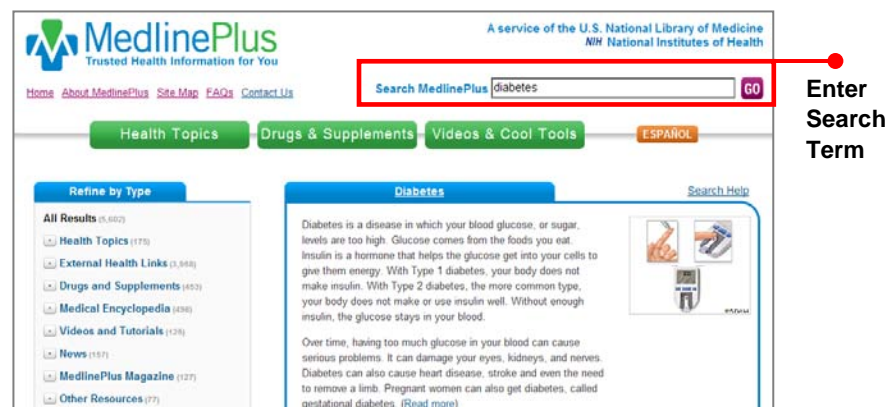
MedlinePlus
Trusted Health Information for You

A service of the U.S. National Library of Medicine
NIH National Institutes of Health

Home About MedlinePlus Site Map FAQs Contact Us

Search MedlinePlus diabetes GO

Enter Search Term

Health Topics Drugs & Supplements Videos & Cool Tools ESPAÑOL

Refine by Type

All Results (5,602)
Health Topics (175)
External Health Links (3,968)
Drugs and Supplements (453)
Medical Encyclopedia (498)
Videos and Tutorials (126)
News (157)
MedlinePlus Magazine (127)
Other Resources (77)

Diabetes

Search Help

Diabetes is a disease in which your blood glucose, or sugar, levels are too high. Glucose comes from the foods you eat. Insulin is a hormone that helps the glucose get into your cells to give them energy. With Type 1 diabetes, your body does not make insulin. With Type 2 diabetes, the more common type, your body does not make or use insulin well. Without enough insulin, the glucose stays in your blood.

Over time, having too much glucose in your blood can cause serious problems. It can damage your eyes, kidneys, and nerves. Diabetes can also cause heart disease, stroke and even the need to remove a limb. Pregnant women can also get diabetes, called gestational diabetes. (Read more)

ADAM